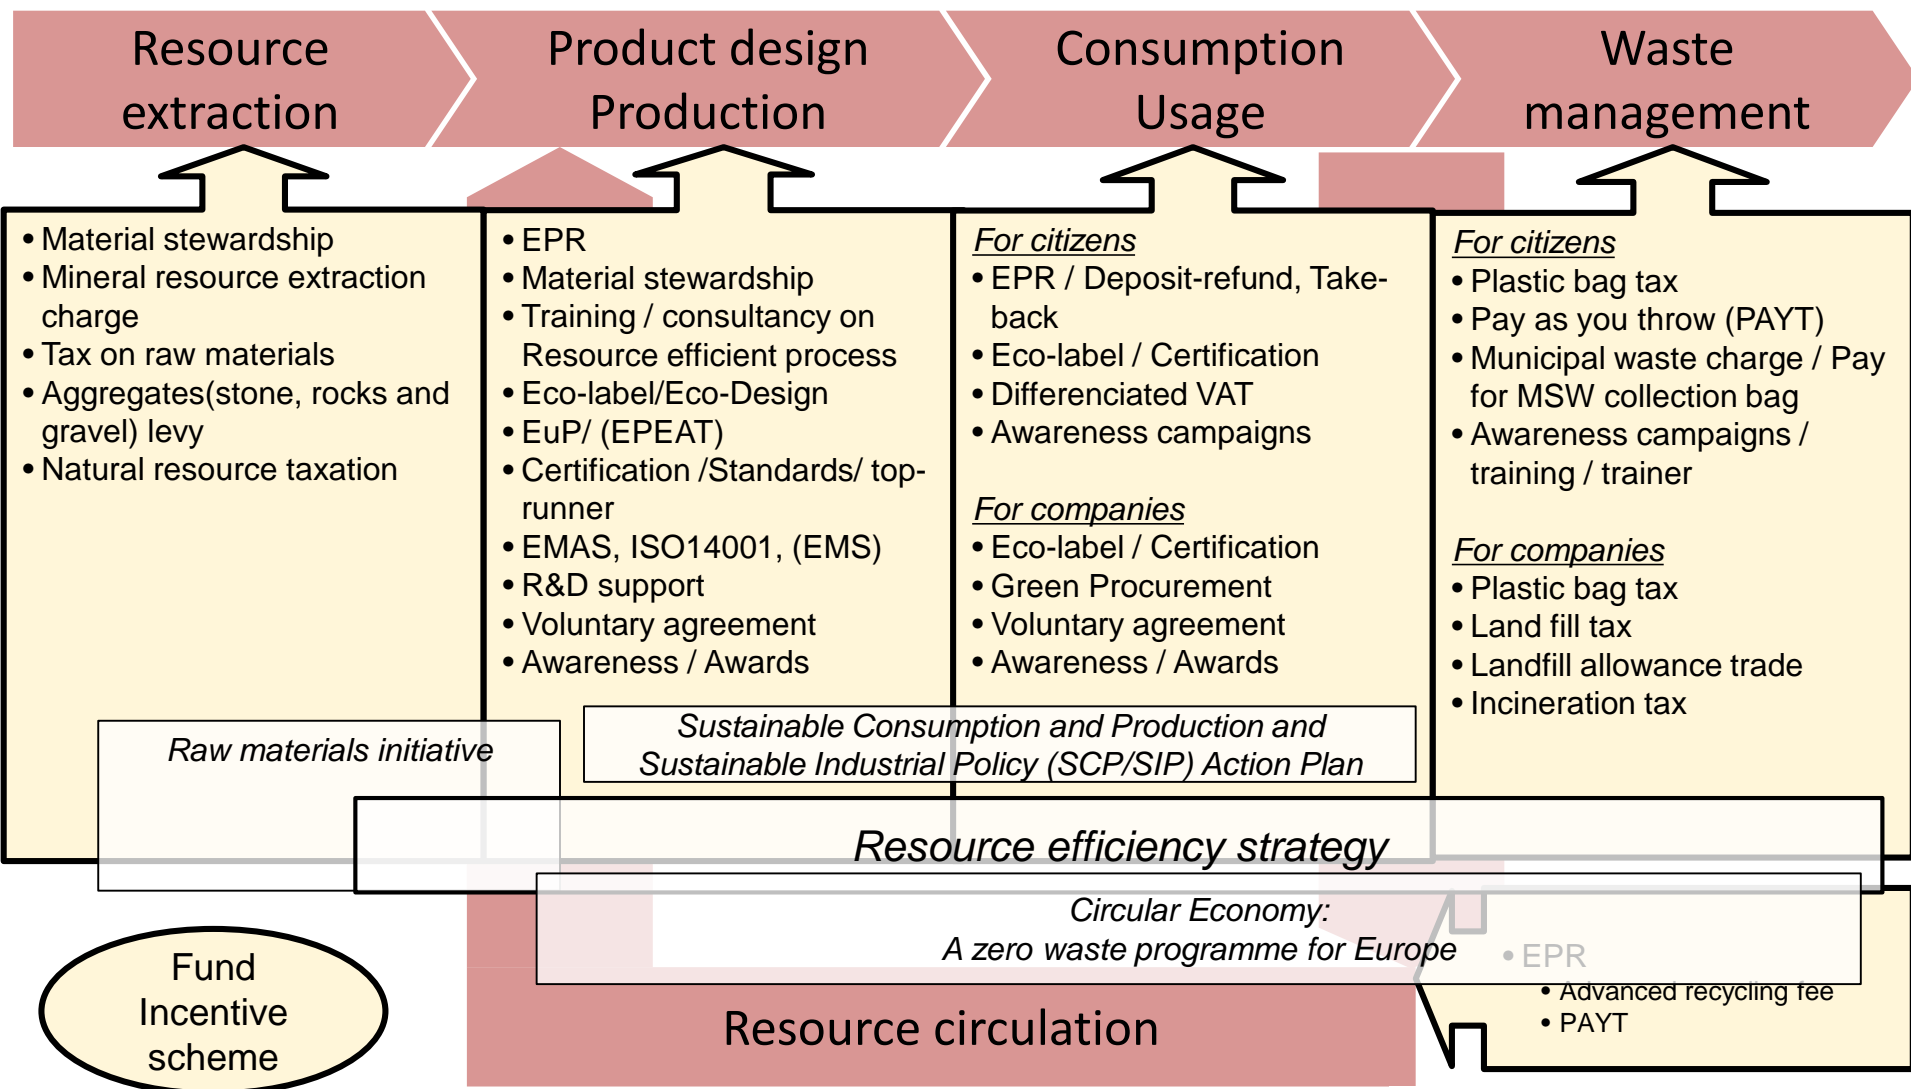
Resource extraction

Product design Production

Consumption Usage

Waste management

• Material stewardship
• Mineral resource extraction charge
• Tax on raw materials
• Aggregates(stone, rocks and gravel) levy
• Natural resource taxation

• EPR
• Material stewardship
• Training / consultancy on Resource efficient process
• Eco-label/Eco-Design
• EuP/ (EPEAT)
• Certification /Standards/ top-runner
• EMAS, ISO14001, (EMS)
• R&D support
• Voluntary agreement
• Awareness / Awards

For citizens
• EPR / Deposit-refund, Take-back
• Eco-label / Certification
• Differenciated VAT
• Awareness campaigns

For companies
• Eco-label / Certification
• Green Procurement
• Voluntary agreement
• Awareness / Awards

For citizens
• Plastic bag tax
• Pay as you throw (PAYT)
• Municipal waste charge / Pay for MSW collection bag
• Awareness campaigns / training / trainer

For companies
• Plastic bag tax
• Land fill tax
• Landfill allowance trade
• Incineration tax

Raw materials initiative

Sustainable Consumption and Production and Sustainable Industrial Policy (SCP/SIP) Action Plan

Resource efficiency strategy

Circular Economy:
A zero waste programme for Europe

• EPR
• Advanced recycling fee
• PAYT

Fund Incentive scheme

Resource circulation